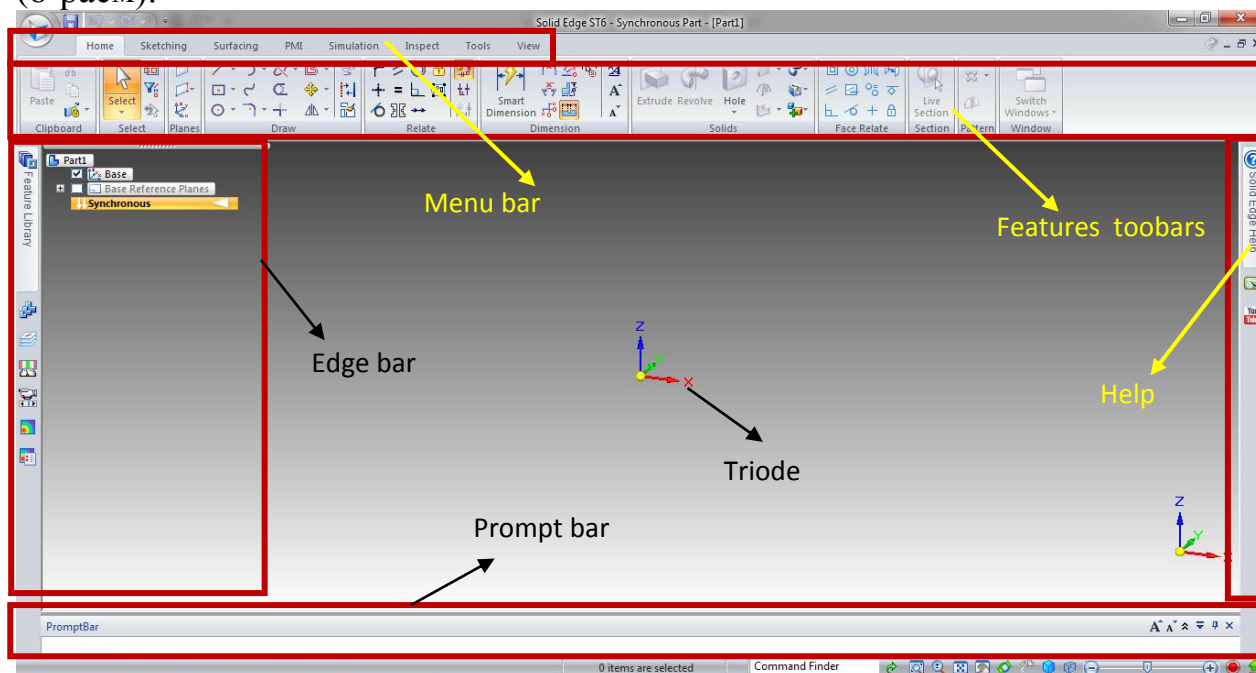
Solid Edge ST6 - Synchronous Part - [Part1]

Home Sketching Surfacing PMI Simulation Inspect Tools View

Paste Clipboard Select Select Planes Draw Relate Smart Dimension Dimension Extrude Revolve Hole Solids Face Relate Live Section Section Pattern Switch Windows Window

Feature Library

Part1
Base
Base Reference Planes
Synchronous

Menu bar

Features toobars

Solid Edge Help

Edge bar

Help

Z
Y
X

Triode

Z
Y

Prompt bar

PromptBar

0 items are selected

Command Finder